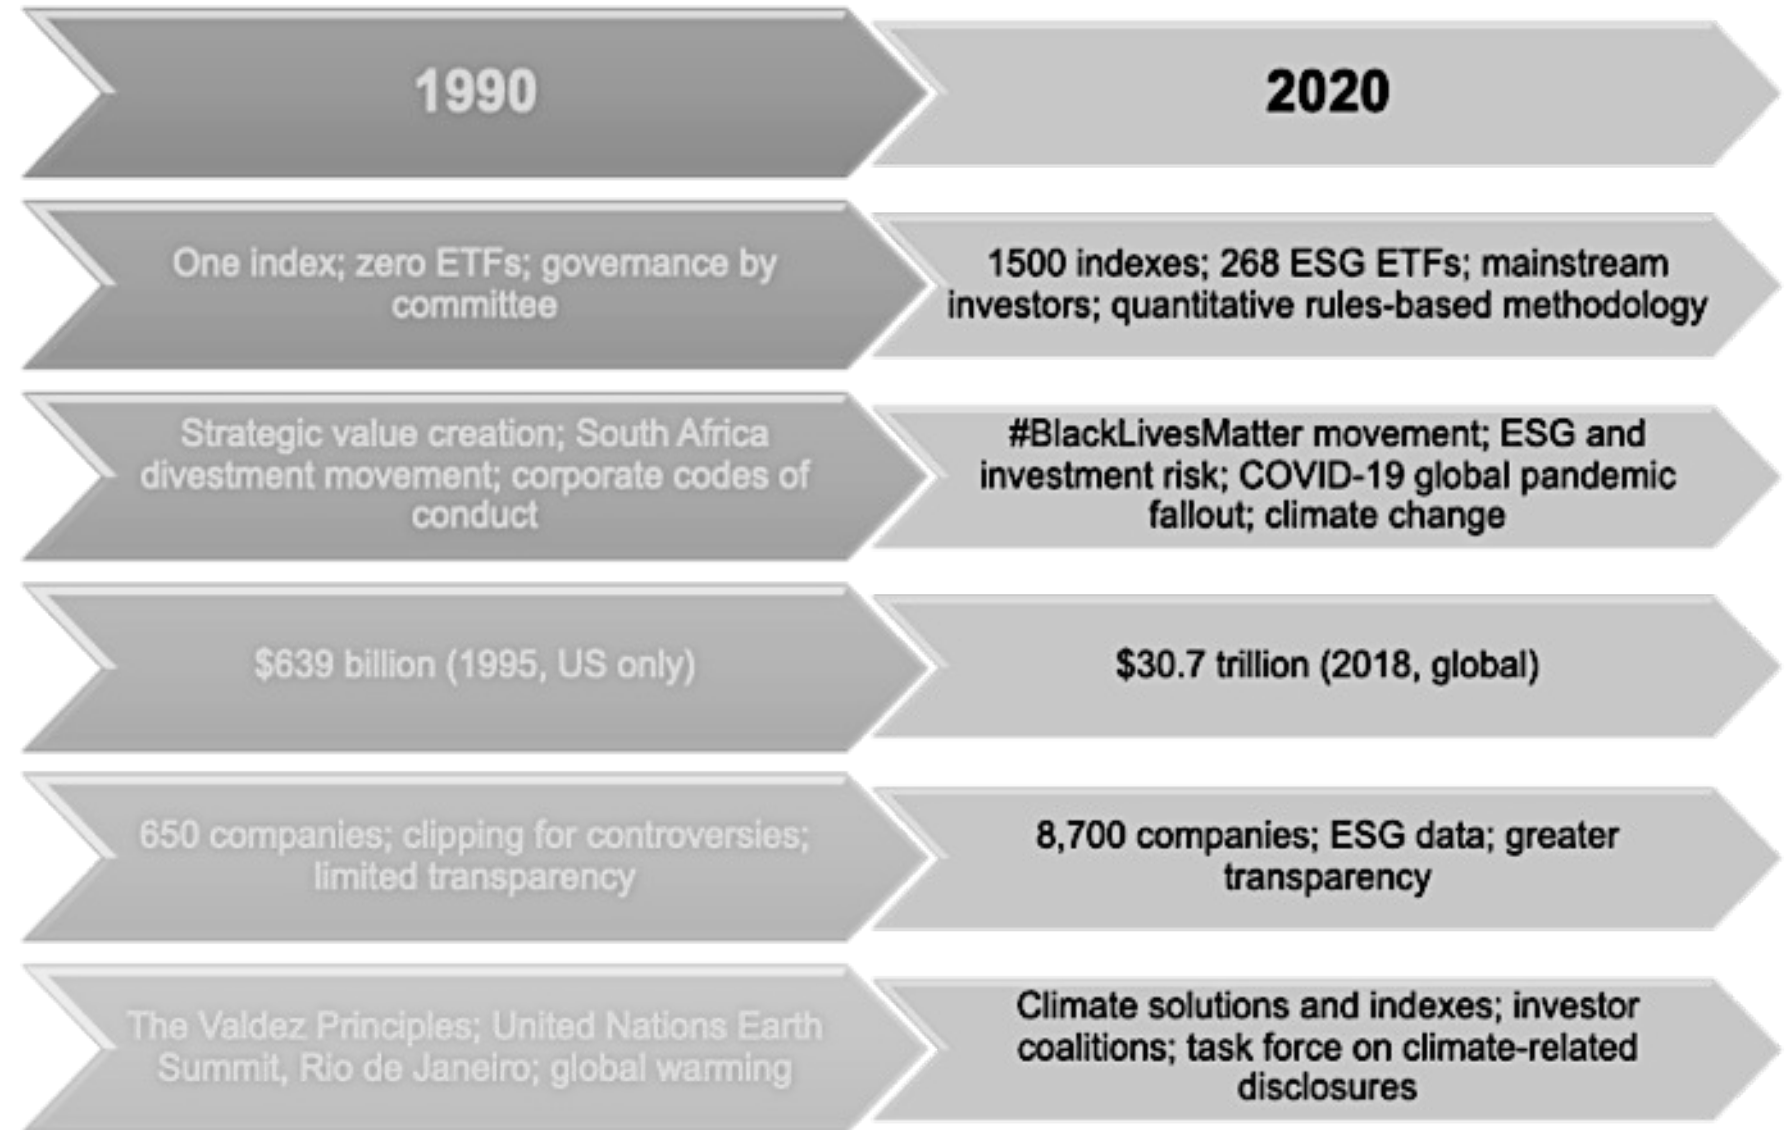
1990

2020

One index; zero ETFs; governance by committee

1500 indexes; 268 ESG ETFs; mainstream investors; quantitative rules-based methodology

Strategic value creation; South Africa divestment movement; corporate codes of conduct

#BlackLivesMatter movement; ESG and investment risk; COVID-19 global pandemic fallout; climate change

$639 billion (1995, US only)

$30.7 trillion (2018, global)

650 companies; clipping for controversies; limited transparency

8,700 companies; ESG data; greater transparency

The Valdez Principles; United Nations Earth Summit, Rio de Janeiro; global warming

Climate solutions and indexes; investor coalitions; task force on climate-related disclosures